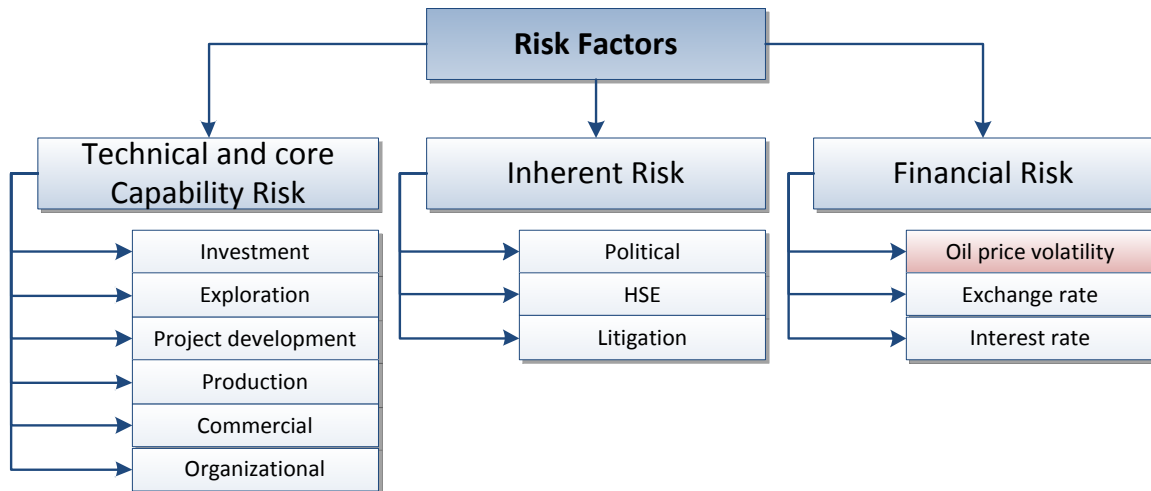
Risk Factors

Technical and core Capability Risk

Investment

Exploration

Project development

Production

Commercial

Organizational

Inherent Risk

Political

HSE

Litigation

Financial Risk

Oil price volatility

Exchange rate

Interest rate